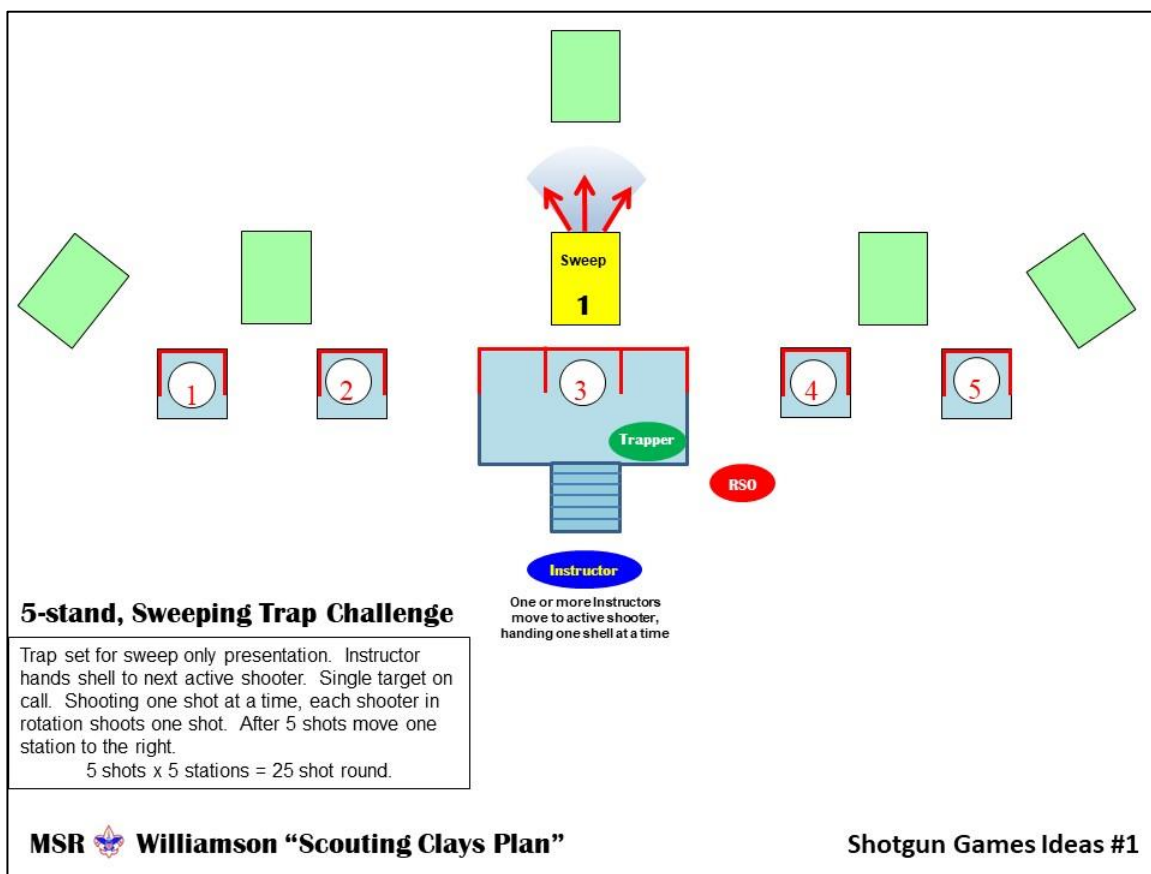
Sweep

1

1

2

3

4

5

Trapper

RSO

Instructor

One or more Instructors move to active shooter, handing one shell at a time

5-stand, Sweeping Trap Challenge

Trap set for sweep only presentation. Instructor hands shell to next active shooter. Single target on call. Shooting one shot at a time, each shooter in rotation shoots one shot. After 5 shots move one station to the right.
5 shots x 5 stations = 25 shot round.

MSR Williamson "Scouting Clays Plan"

Shotgun Games Ideas #1